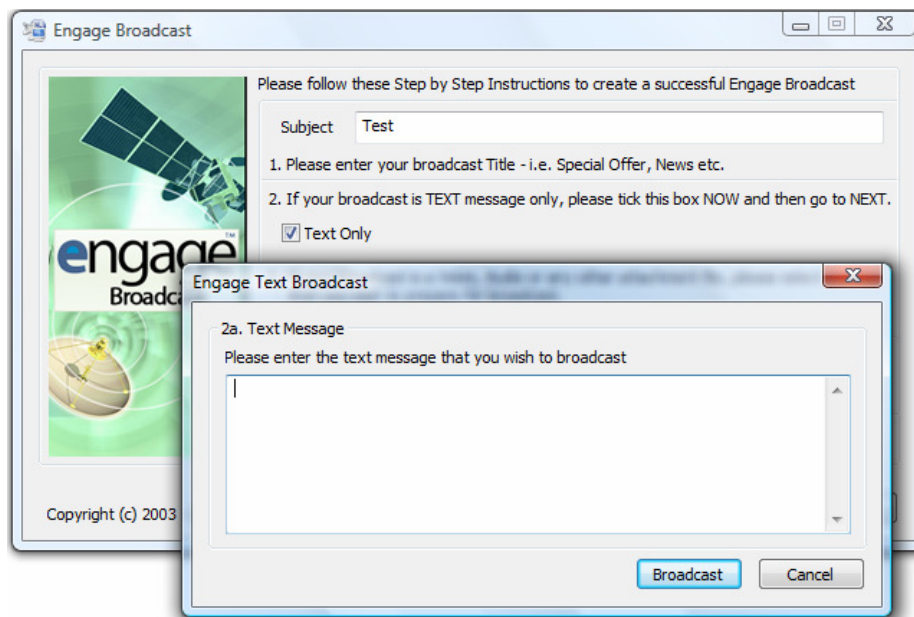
Engage Broadcast

Please follow these Step by Step Instructions to create a successful Engage Broadcast

Subject Test

1. Please enter your broadcast Title - i.e. Special Offer, News etc.

2. If your broadcast is TEXT message only, please tick this box NOW and then go to NEXT.

Text Only

engage™ Broadca

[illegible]

Copyright (c) 2003

Engage Text Broadcast

2a. Text Message

Please enter the text message that you wish to broadcast

Broadcast Cancel